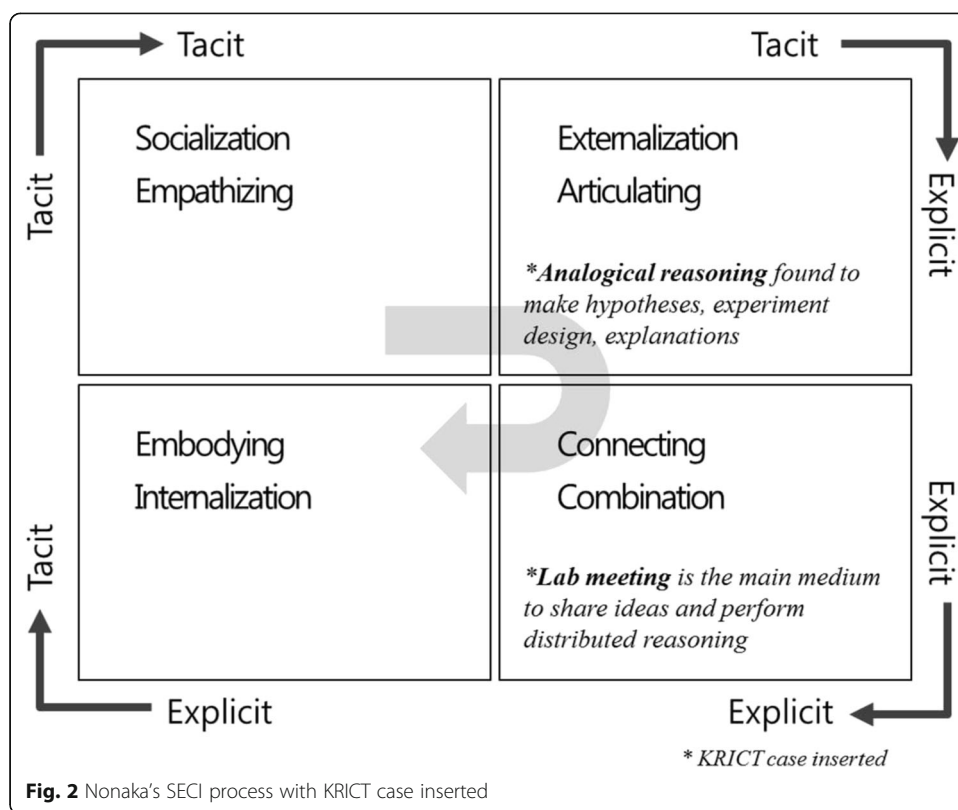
Tacit

Tacit

Tacit

Explicit

Socialization

Empathizing

Externalization

Articulating

*Analogical reasoning found to make hypotheses, experiment design, explanations

Embodying

Internalization

Connecting

Combination

*Lab meeting is the main medium to share ideas and perform distributed reasoning

Tacit

Explicit

Explicit

Explicit

* KRICT case inserted

Fig. 2 Nonaka's SECI process with KRICT case inserted